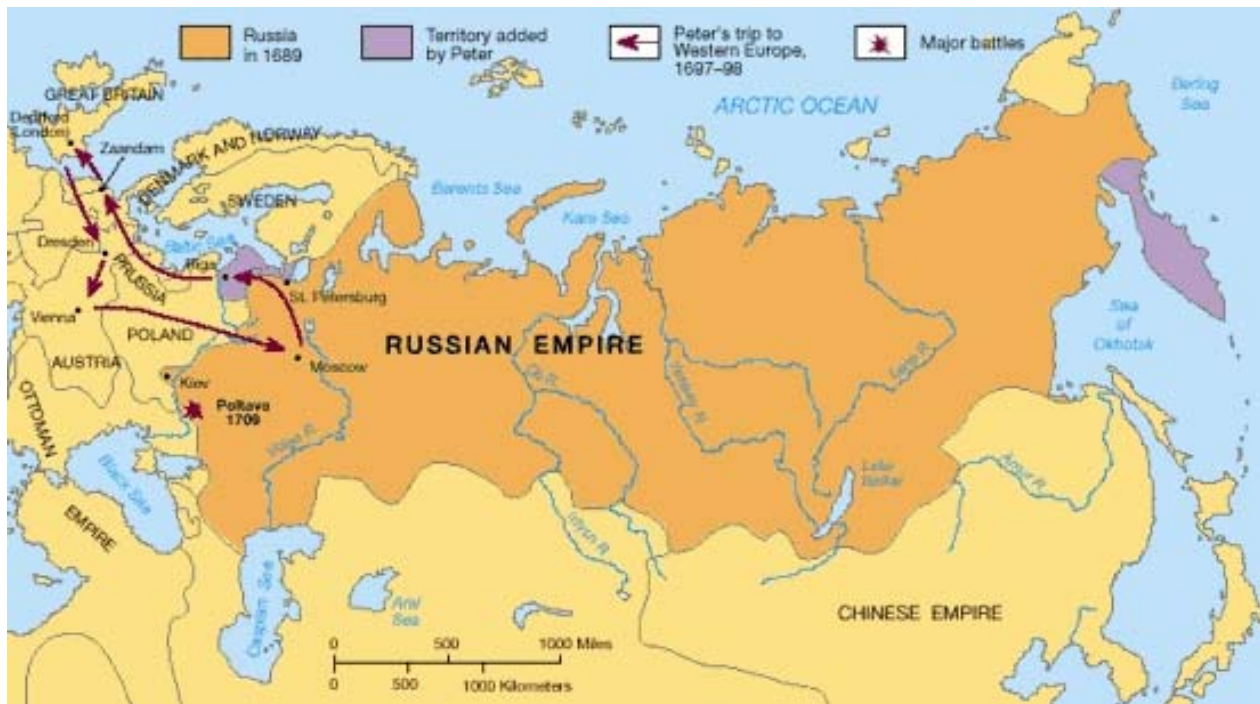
Russia in 1689

Territory added by Peter

Peter's trip to Western Europe, 1697–98

Major battles

ARCTIC OCEAN

Bering Sea

GREAT BRITAIN

Deptford (London)

Zaandam

DENMARK AND NORWAY

SWEDEN

Barents Sea

Kara Sea

Dresden

Baltic Sea

Riga

PRUSSIA

St. Petersburg

Vienna

POLAND

AUSTRIA

Moscow

RUSSIAN EMPIRE

Sea of Okhotsk

Kiev

Poltava 1709

OTTOMAN

EMPIRE

Black Sea

Volga R.

Ob R.

Yenisey R.

Lena R.

Lake Baikal

Amur R.

Irtysh R.

Caspian Sea

Aral Sea

CHINESE EMPIRE

0 500 1000 Miles

0 500 1000 Kilometers